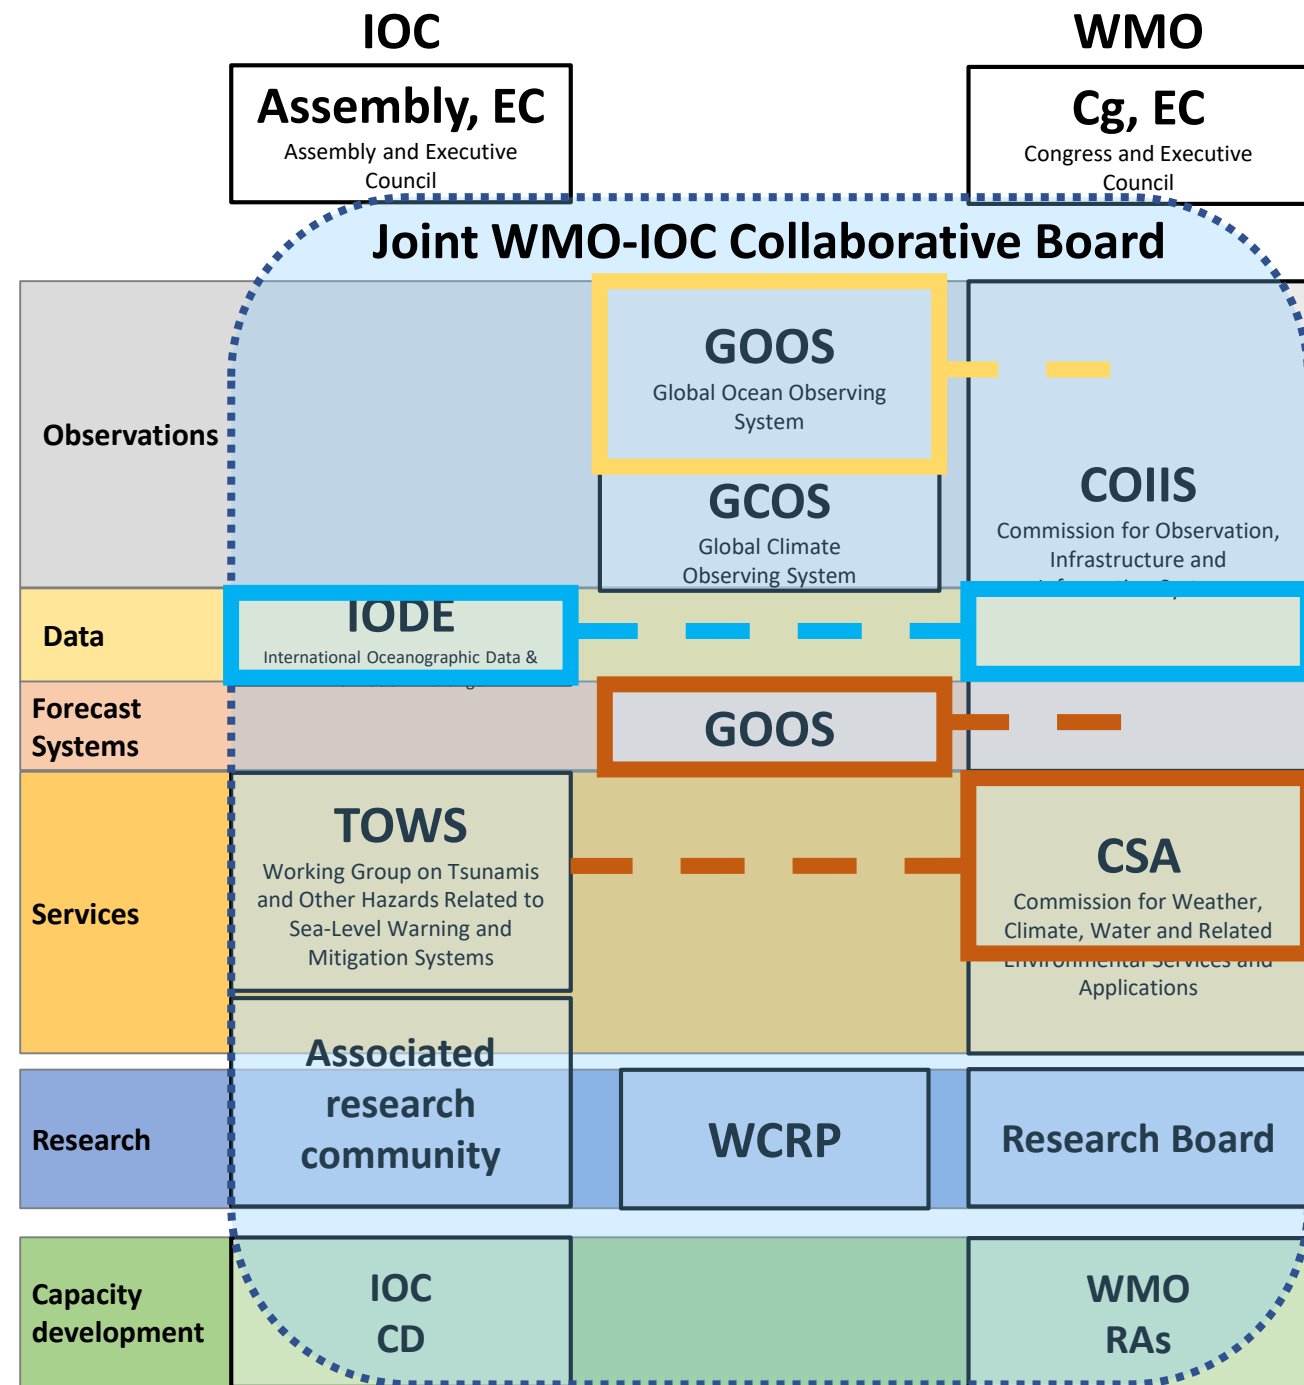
IOC

WMO

Assembly, EC
Assembly and Executive Council

Cg, EC
Congress and Executive Council

Joint WMO-IOC Collaborative Board

Observations

GOOS
Global Ocean Observing System

GCOS
Global Climate Observing System

COIIS
Commission for Observation, Infrastructure and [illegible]

Data

IODE
International Oceanographic Data & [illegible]

Forecast Systems

GOOS

Services

TOWS
Working Group on Tsunamis and Other Hazards Related to Sea-Level Warning and Mitigation Systems

CSA
Commission for Weather, Climate, Water and Related Environmental Services and Applications

Research

Associated research community

WCRP

Research Board

Capacity development

IOC CD

WMO RAs